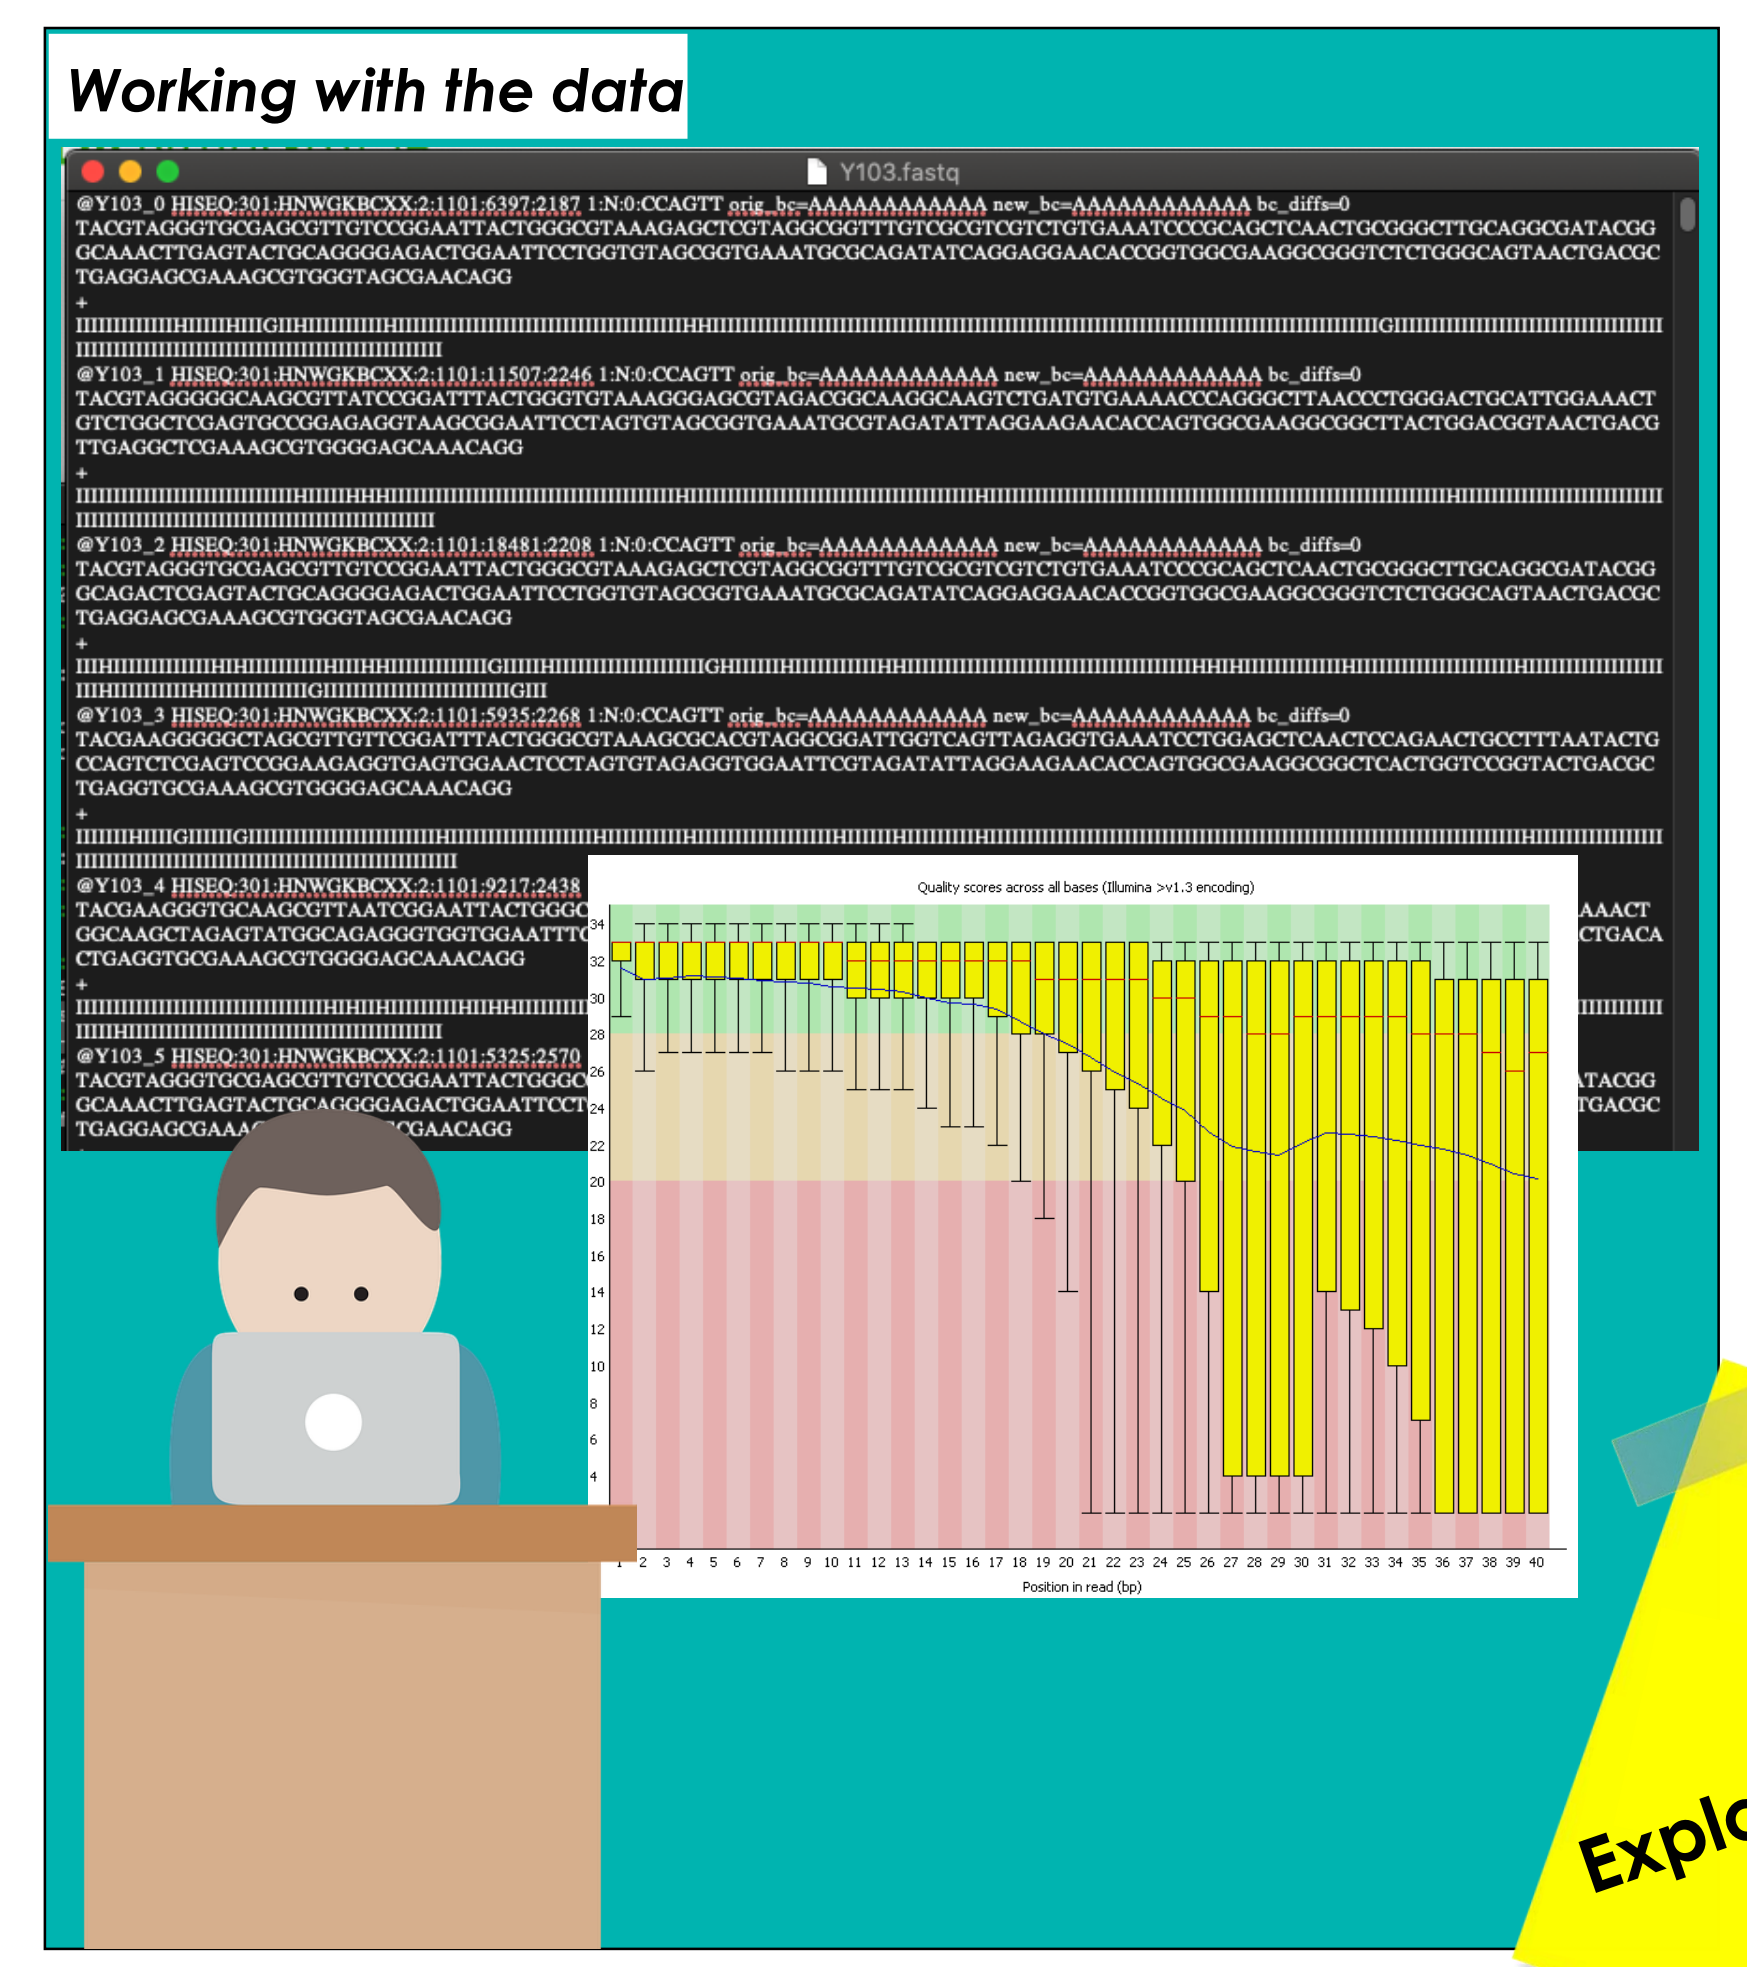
Working with the data

Y103.fastq

@Y103_0 HISEQ:301:HNWGKBCXX:2:1101:6397:2187 1:N:0:CCAGTT orig_bc=AAAAAAAAAAAA new_bc=AAAAAAAAAAAA bc_diffs=0
TACGTAGGGTGCGAGCGTTGTCCGGAATTACTGGGCGTAAAGAGCTCGTAGGCGGTTTGTCGCGTCGTCTGTGAAATCCCGCAGCTCAACTGCGGGCTTGCAGGCGATACGG
GCAAACTTGAGTACTGCAGGGGAGACTGGAATTCCTGGTGTAGCGGTGAAATGCGCAGATATCAGGAGGAACACCGGTGGCGAAGGCGGGTCTCTGGGCAGTAACTGACGC
TGAGGAGCGAAAGCGTGGGTAGCGAACAGG
+
IIIIIIIIIIIIHIIIIIHIIGIHIIIIIIIIIIIIIHIIIIIIIIIIIIIIIIIIIIIIIIIIIIIIIIIIIIIHIIIIIIIIIIIIIIIIIIIIIIIIIIIIIIIIIIIIIIIIIIIIIIIIIIIIIIIIIIIIIIIIIIIIIIIIIIGIIIIIIIIIIIIIIIIIIIIIIIIIIIIIII
IIIIIIIIIIIIIIIIIIIIIIIIIIIIIIIIIIIIIIIIIIII
@Y103_1 HISEQ:301:HNWGKBCXX:2:1101:11507:2246 1:N:0:CCAGTT orig_bc=AAAAAAAAAAAA new_bc=AAAAAAAAAAAA bc_diffs=0
TACGTAGGGGGCAAGCGTTATCCGGATTTACTGGGTGTAAAGGGAGCGTAGACGGCAAGGCAAGTCTGATGTGAAAACCCAGGGCTTAACCCTGGGACTGCATTGGAAACT
GTCTGGCTCGAGTGCCGGAGAGGTAAGCGGAATTCCTAGTGTAGCGGTGAAATGCGTAGATATTAGGAAGAACACCAGTGGCGAAGGCGGCTTACTGGACGGTAACTGACG
TTGAGGCTCGAAAGCGTGGGGAGCAAACAGG
+
IIIIIIIIIIIIIIIIIIIIIIIIIIIIIHIIIIHHIIIIIIIIIIIIIIIIIIIIIIIIIIIIIIIIIIIIIIIIIHIIIIIIIIIIIIIIIIIIIIIIIIIIIIIIIIIIIIIIIIIIIIIHIIIIIIIIIIIIIIIIIIIIIIIIIIIIIIIIIIIIIIIIIIIIIIIHIIIIIIIIIIIIIIIIII
IIIIIIIIIIIIIIIIIIIIIIIIIIIIIIIIIIIIIIIIIIIII
@Y103_2 HISEQ:301:HNWGKBCXX:2:1101:18481:2208 1:N:0:CCAGTT orig_bc=AAAAAAAAAAAA new_bc=AAAAAAAAAAAA bc_diffs=0
TACGTAGGGTGCGAGCGTTGTCCGGAATTACTGGGCGTAAAGAGCTCGTAGGCGGTTTGTCGCGTCGTCTGTGAAATCCCGCAGCTCAACTGCGGGCTTGCAGGCGATACGG
GCAGACTCGAGTACTGCAGGGGAGACTGGAATTCCTGGTGTAGCGGTGAAATGCGCAGATATCAGGAGGAACACCGGTGGCGAAGGCGGGTCTCTGGGCAGTAACTGACGC
TGAGGAGCGAAAGCGTGGGTAGCGAACAGG
+
IIIHIIIIIIIIIIIIHIHIIIIIIIIIIIHIIIHHIIIIIIIIIIIIGIIIIHIIIIIIIIIIIIIIIIIIIIIGHIIIIIHIIIIIIIIIIIIIIIHIIIIIIIIIIIIIIIIIIIIIIIIIIIIIIIIIIIIIHHIHIIIIIIIIIIIIIIIIIIIIIIIIIIIIHIIIIIIIIIIIIIIIIII
IIIHIIIIIIIIIHIIIIIIIIIIIIGIIIIIIIIIIIIIIIIIIIIIIIGIII
@Y103_3 HISEQ:301:HNWGKBCXX:2:1101:5935:2268 1:N:0:CCAGTT orig_bc=AAAAAAAAAAAA new_bc=AAAAAAAAAAAA bc_diffs=0
TACGAAGGGGGCTAGCGTTGTTCGGATTTACTGGGCGTAAAGCGCACGTAGGCGGATTGGTCAGTTAGAGGTGAAATCCTGGAGCTCAACTCCAGAACTGCCTTTAATACTG
CCAGTCTCGAGTCCGGAAGAGGTGAGTGGAACTCCTAGTGTAGAGGTGGAATTCGTAGATATTAGGAAGAACACCAGTGGCGAAGGCGGCTCACTGGTCCGGTACTGACGC
TGAGGTGCGAAAGCGTGGGGAGCAAACAGG
+
IIIIIHIIIGIIIIIGIIIIIIIIIIIIIIIIIIIIIIIIIIIIHIIIIIIIIIIIIIIIIIIIIIIHIIIIIIIIIIIIIIIIIIIIIIIIIIIIIIIIIIIHIIIIIIIIIIIIIIIIHIIIIIIIIIIIIIIIIIIIIIIIIIIIIIIIIIIIIIIIIIIIIIIIIIIIIHIIIIIIIIIIIIIII
IIIIIIIIIIIIIIIIIIIIIIIIIIIIIIIIIIIIIIIIIIIIIIII
@Y103_4 HISEQ:301:HNWGKBCXX:2:1101:9217:2438
TACGAAGGGTGCAAGCGTTAATCGGAATTACTGGGC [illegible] AAACT
GGCAAGCTAGAGTATGGCAGAGGGTGGTGGAATTTC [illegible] CTGACA
CTGAGGTGCGAAAGCGTGGGGAGCAAACAGG
+
IIIIIIIIIIIIIIIIIIIIIIIIIIIIIHIHIIHIIIIIIIIIIIIHIIHIHIIIIIIIII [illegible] IIIIIIIIII
IIIIHIIIIIIIIIIIIIIIIIIIIIIIIIIIIIIIIIIIIII
@Y103_5 HISEQ:301:HNWGKBCXX:2:1101:5325:2570
TACGTAGGGTGCGAGCGTTGTCCGGAATTACTGGGC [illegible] TACGG
GCAAACTTGAGTACTGCAGGGGAGACTGGAATTCCT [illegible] TGACGC
TGAGGAGCGAAA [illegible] CGAACAGG

Quality scores across all bases (Illumina >v1.3 encoding)
34 32 30 28 26 24 22 20 18 16 14 12 10 8 6 4
1 2 3 4 5 6 7 8 9 10 11 12 13 14 15 16 17 18 19 20 21 22 23 24 25 26 27 28 29 30 31 32 33 34 35 36 37 38 39 40
Position in read (bp)

Explo